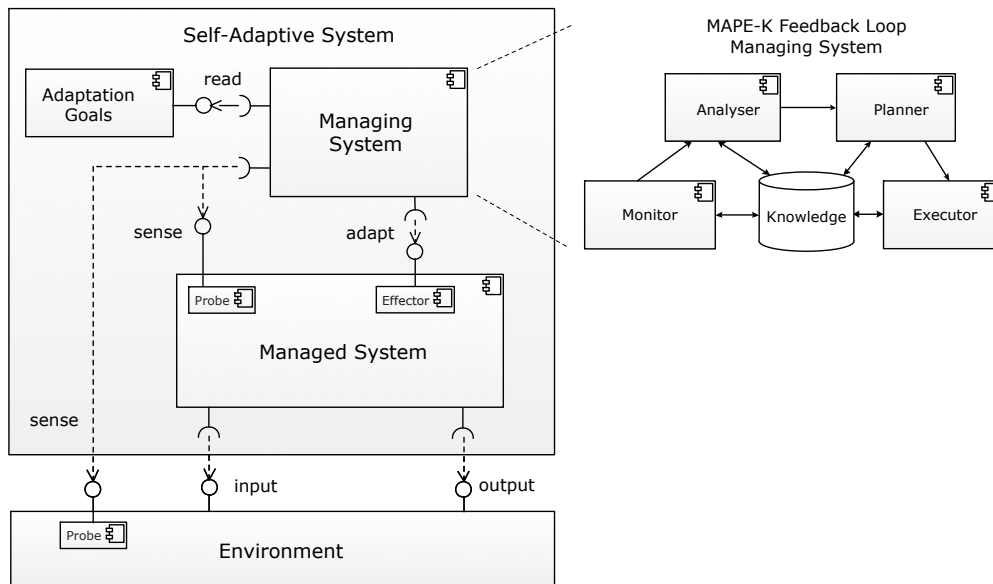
Self-Adaptive System

Adaptation Goals

read

Managing System

sense

adapt

Probe

Effector

Managed System

sense

input

output

Probe

Environment

MAPE-K Feedback Loop
Managing System

Analyser

Planner

Monitor

Knowledge

Executor